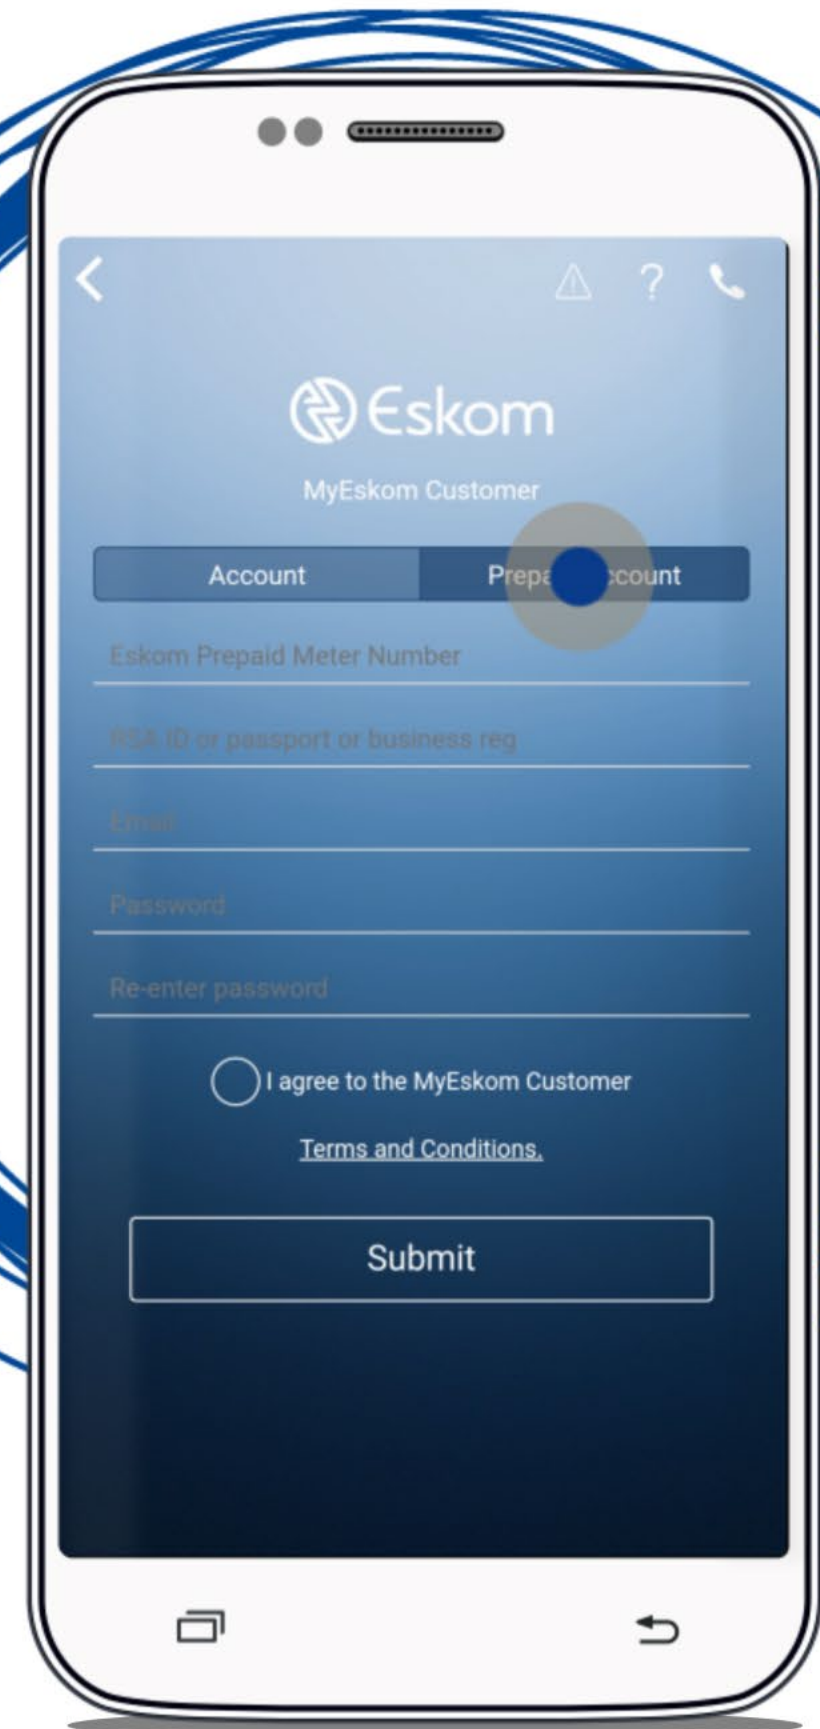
Eskom

MyEskom Customer

Account

Prepa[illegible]ccount

Eskom Prepaid Meter Number

RSA ID or passport or business reg

Email

Password

Re-enter password

I agree to the MyEskom Customer

Terms and Conditions.

Submit